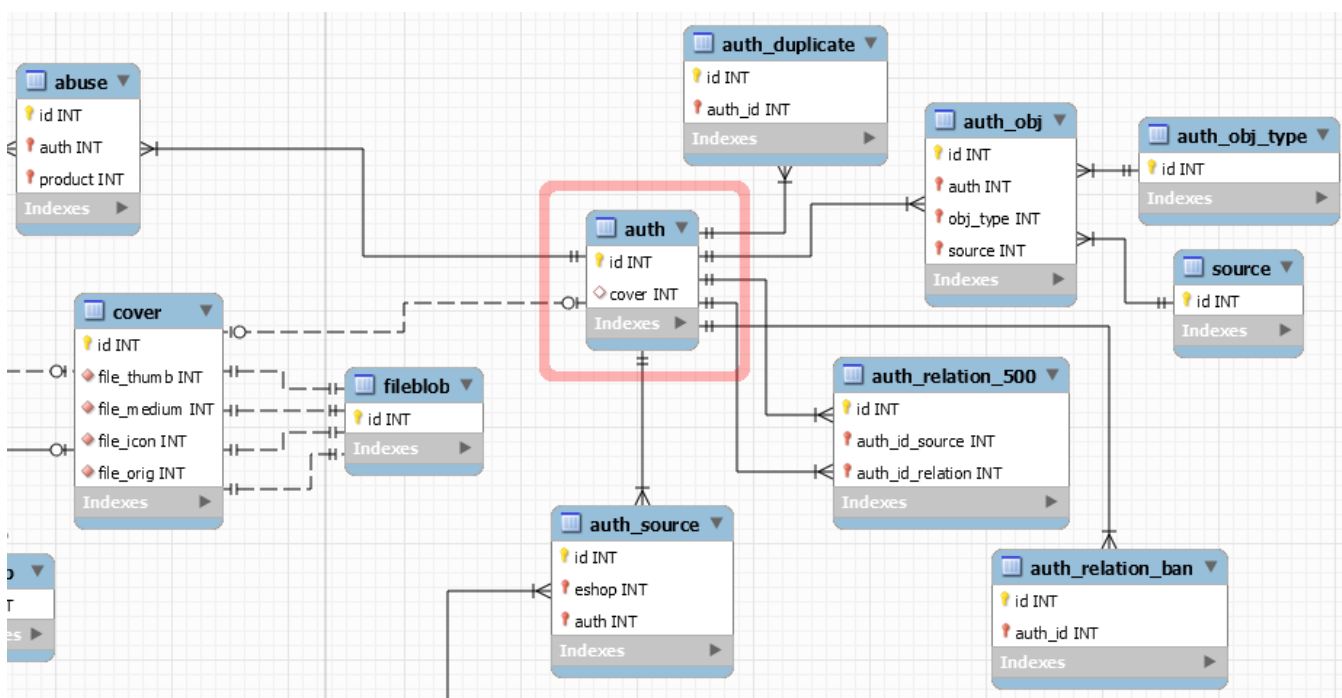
abuse
id INT
auth INT
product INT
Indexes

auth_duplicate
id INT
auth_id INT
Indexes

auth_obj
id INT
auth INT
obj_type INT
source INT
Indexes

auth_obj_type
id INT
Indexes

source
id INT
Indexes

auth
id INT
cover INT
Indexes

cover
id INT
file_thumb INT
file_medium INT
file_icon INT
file_orig INT
Indexes

fileblob
id INT
Indexes

auth_relation_500
id INT
auth_id_source INT
auth_id_relation INT
Indexes

auth_source
id INT
eshop INT
auth INT
Indexes

auth_relation_ban
id INT
auth_id INT
Indexes

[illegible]p
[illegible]T
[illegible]es